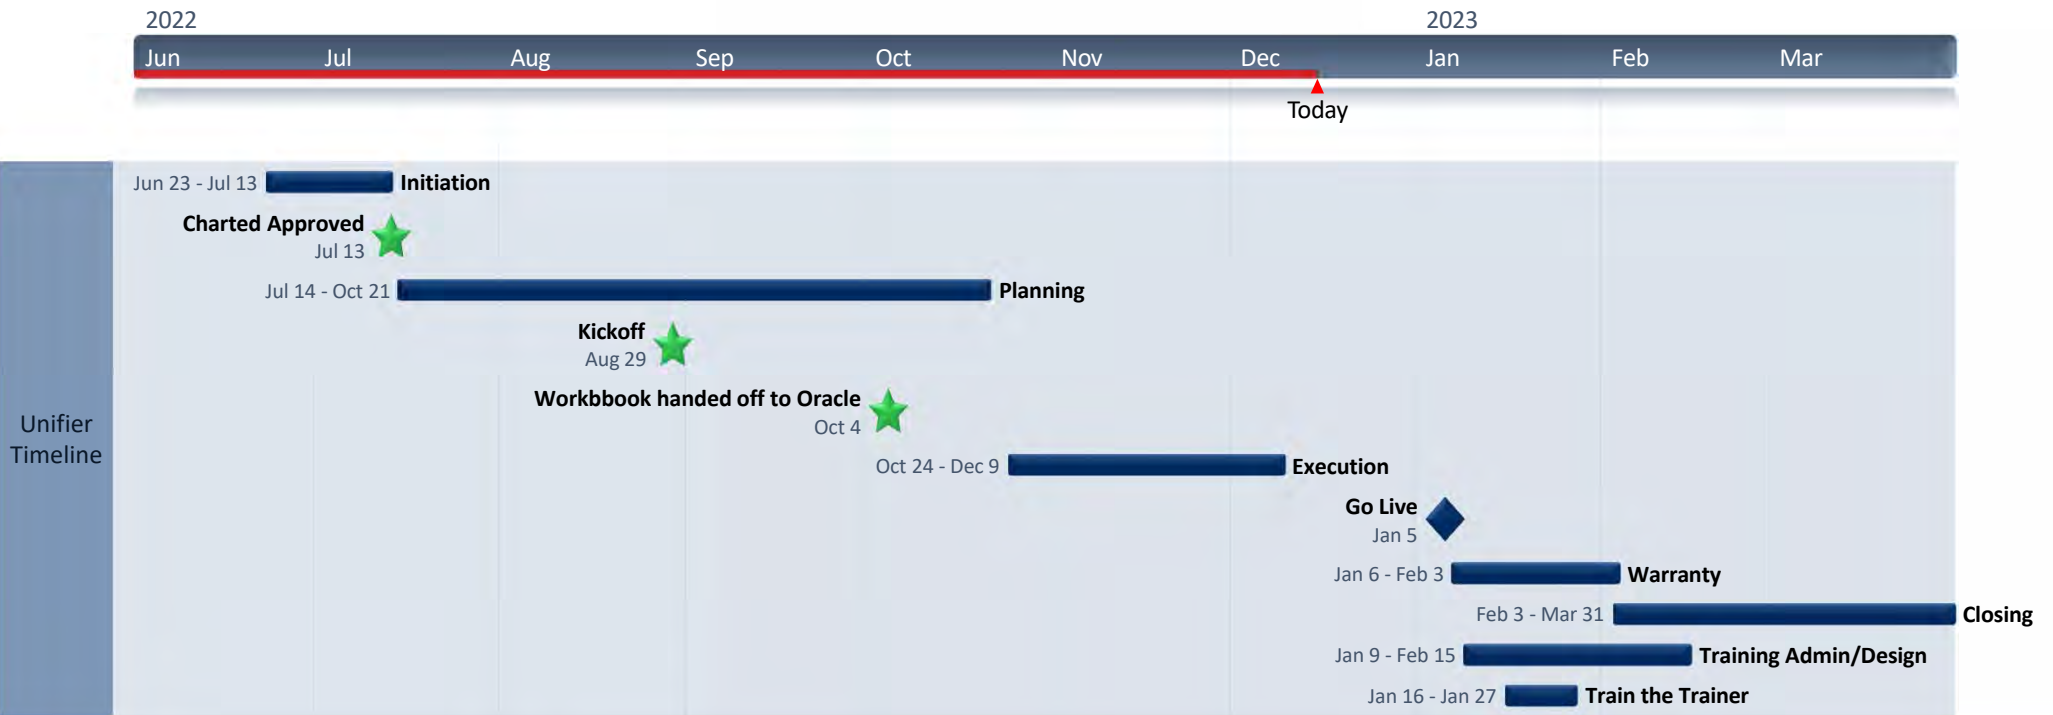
2022
2023
Jun Jul Aug Sep Oct Nov Dec Jan Feb Mar
Today

Unifier Timeline

Jun 23 - Jul 13 Initiation
Charted Approved
Jul 13
Jul 14 - Oct 21 Planning
Kickoff
Aug 29
Workbbook handed off to Oracle
Oct 4
Oct 24 - Dec 9 Execution
Go Live
Jan 5
Jan 6 - Feb 3 Warranty
Feb 3 - Mar 31 Closing
Jan 9 - Feb 15 Training Admin/Design
Jan 16 - Jan 27 Train the Trainer